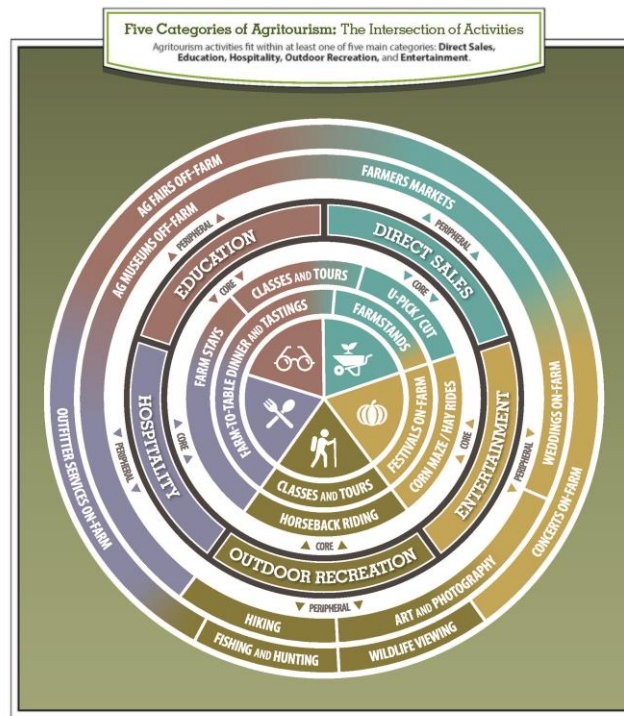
Five Categories of Agritourism: The Intersection of Activities

Agritourism activities fit within at least one of five main categories: Direct Sales, Education, Hospitality, Outdoor Recreation, and Entertainment.

AG FAIRS OFF-FARM
FARMERS MARKETS
AG MUSEUMS OFF-FARM
PERIPHERAL
PERIPHERAL
EDUCATION
DIRECT SALES
CORE
CORE
CLASSES AND TOURS
U-PICK / CUT
FARMSTANDS
FARM STAYS
FARM-TO-TABLE DINNER AND TASTINGS
FESTIVALS ON-FARM
CORN MAZE / HAY RIDES
ENTERTAINMENT
WEDDINGS ON-FARM
CONCERTS ON-FARM
PERIPHERAL
CORE
HOSPITALITY
CORE
PERIPHERAL
OUTFITTER SERVICES ON-FARM
CLASSES AND TOURS
HORSEBACK RIDING
CORE
OUTDOOR RECREATION
PERIPHERAL
HIKING
ART AND PHOTOGRAPHY
FISHING AND HUNTING
WILDLIFE VIEWING